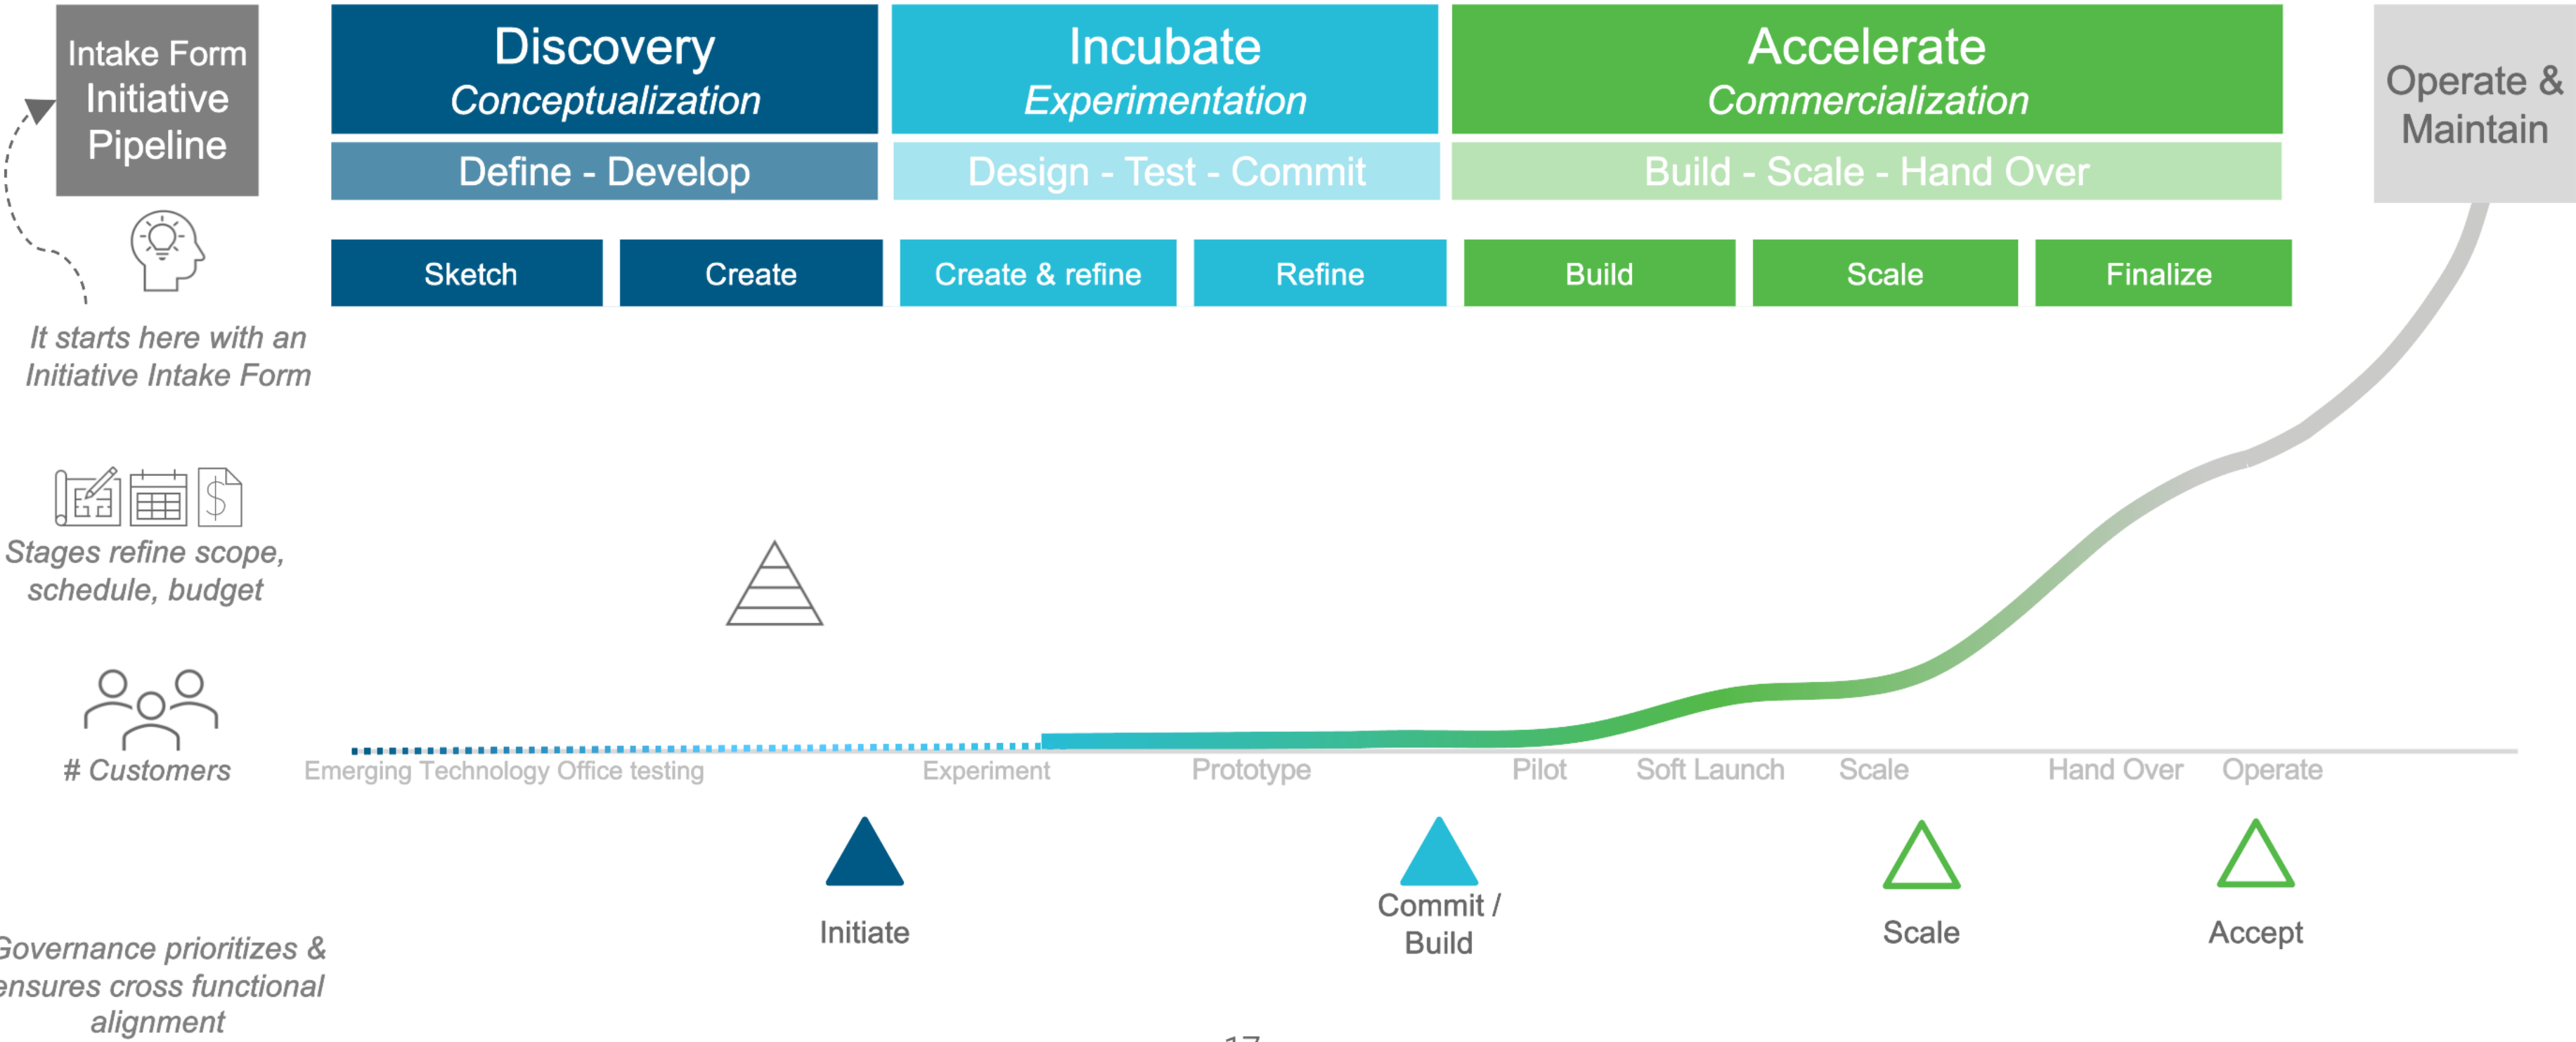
Intake Form Initiative Pipeline

Discovery
Conceptualization

Incubate
Experimentation

Accelerate
Commercialization

Operate & Maintain

Define - Develop

Design - Test - Commit

Build - Scale - Hand Over

Sketch

Create

Create & refine

Refine

Build

Scale

Finalize

It starts here with an Initiative Intake Form

Stages refine scope, schedule, budget

# Customers

Emerging Technology Office testing

Experiment

Prototype

Pilot

Soft Launch

Scale

Hand Over

Operate

Initiate

Commit / Build

Scale

Accept

Governance prioritizes & ensures cross functional alignment

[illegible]